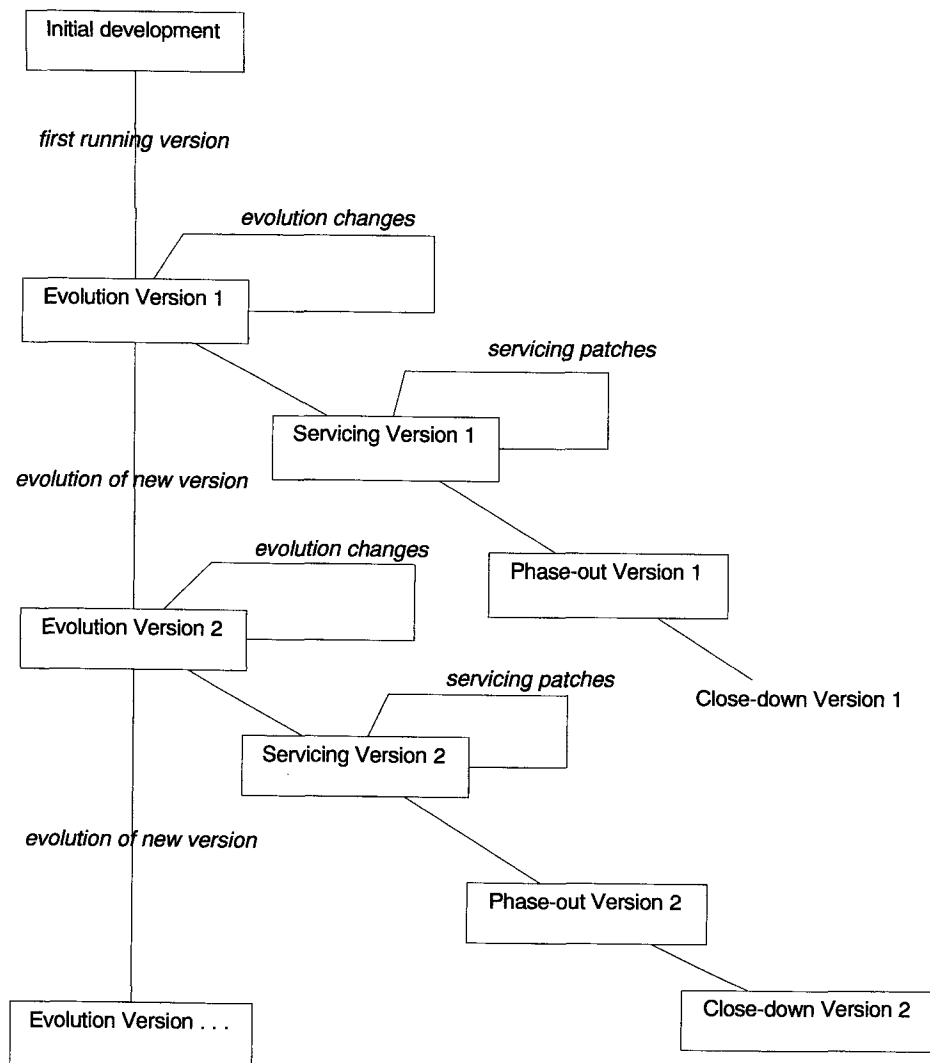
Initial development

first running version

evolution changes

Evolution Version 1

servicing patches

Servicing Version 1

evolution of new version

evolution changes

Phase-out Version 1

Evolution Version 2

servicing patches

Close-down Version 1

Servicing Version 2

evolution of new version

Phase-out Version 2

Evolution Version . . .

Close-down Version 2